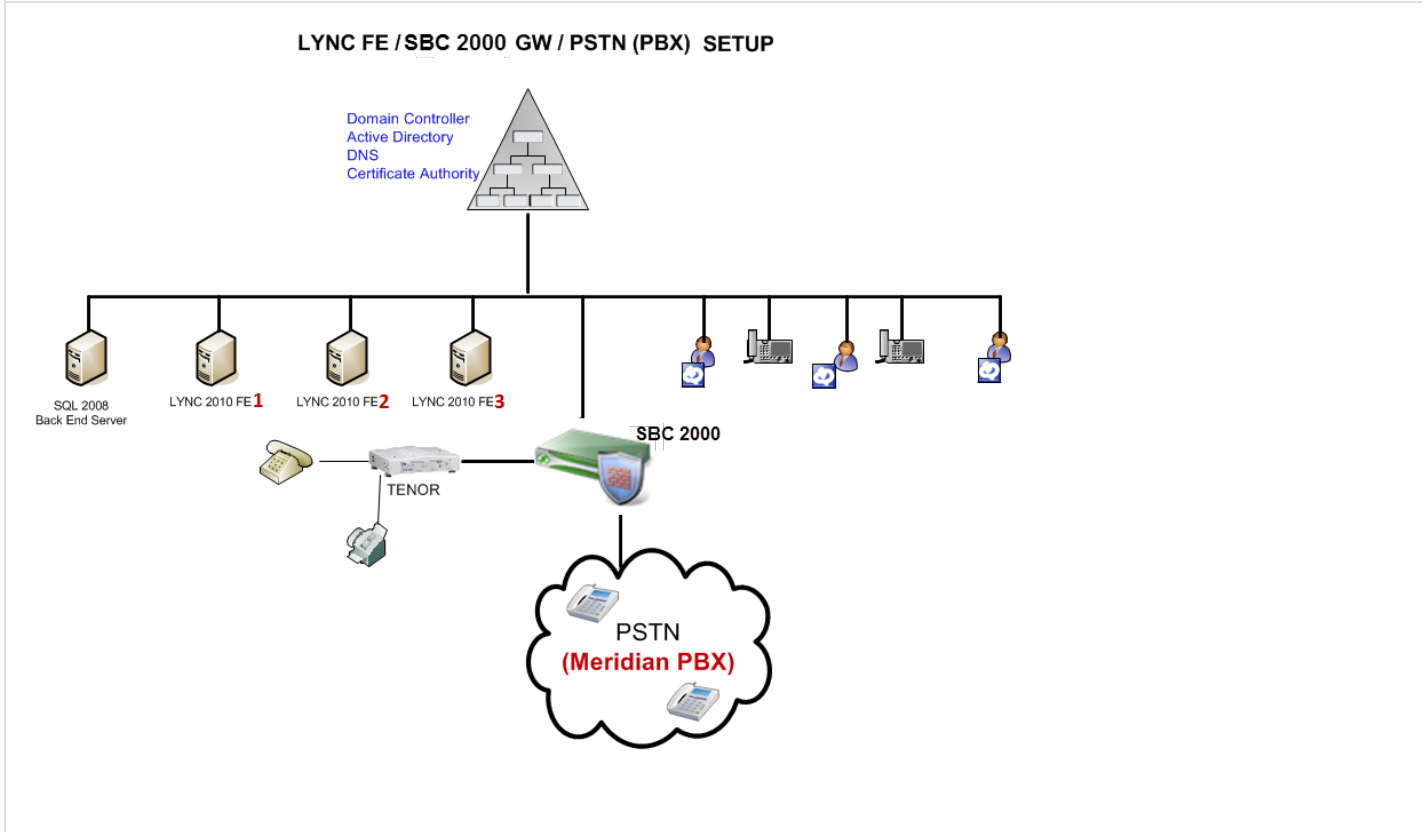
LYNC FE / SBC 2000 GW / PSTN (PBX) SETUP

Domain Controller
Active Directory
DNS
Certificate Authority

SQL 2008
Back End Server

LYNC 2010 FE1

LYNC 2010 FE2

LYNC 2010 FE3

SBC 2000

TENOR

PSTN
(Meridian PBX)